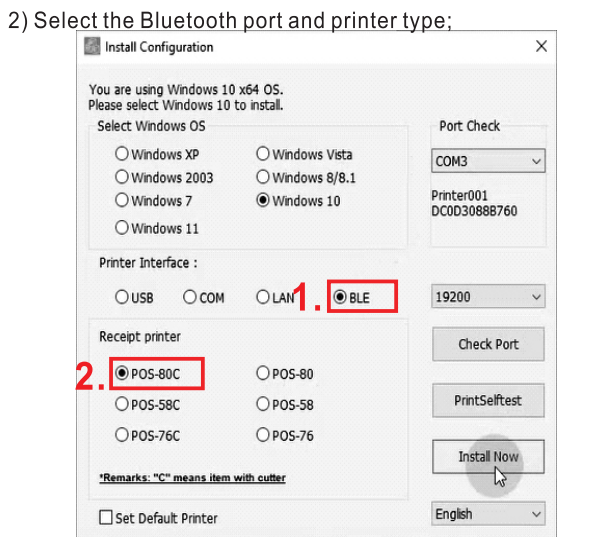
2) Select the Bluetooth port and printer type;

Install Configuration

×

You are using Windows 10 x64 OS.
Please select Windows 10 to install.

Select Windows OS

Windows XP
Windows Vista
Windows 2003
Windows 8/8.1
Windows 7
Windows 10
Windows 11

Port Check

COM3

Printer001
DC0D3088B760

Printer Interface :

USB
COM
LAN
1.
BLE

19200

Receipt printer

2.
POS-80C
POS-80
POS-58C
POS-58
POS-76C
POS-76

Check Port

PrintSelftest

Install Now

*Remarks: "C" means item with cutter

Set Default Printer

English